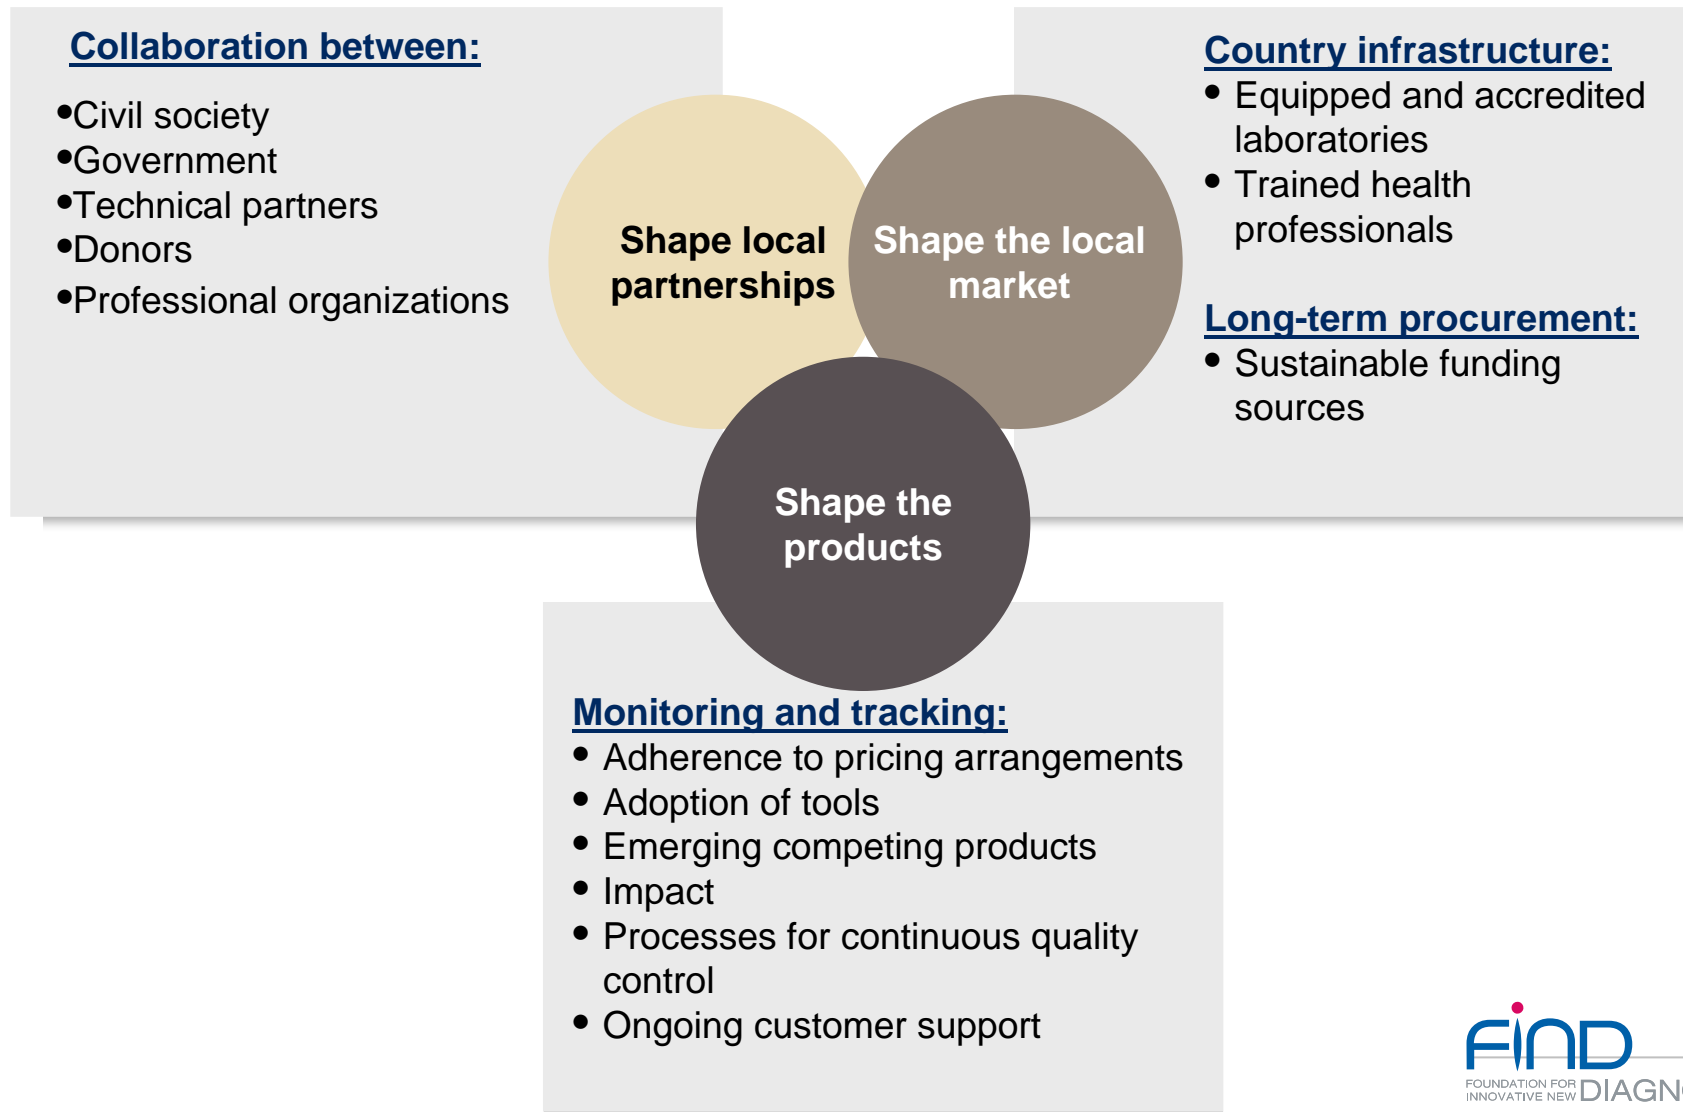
Collaboration between:

- Civil society
- Government
- Technical partners
- Donors
- Professional organizations

Shape local partnerships

Shape the local market

Country infrastructure:

- Equipped and accredited laboratories
- Trained health professionals

Long-term procurement:

- Sustainable funding sources

Shape the products

Monitoring and tracking:

- Adherence to pricing arrangements
- Adoption of tools
- Emerging competing products
- Impact
- Processes for continuous quality control
- Ongoing customer support

FIND
FOUNDATION FOR INNOVATIVE NEW DIAGN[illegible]